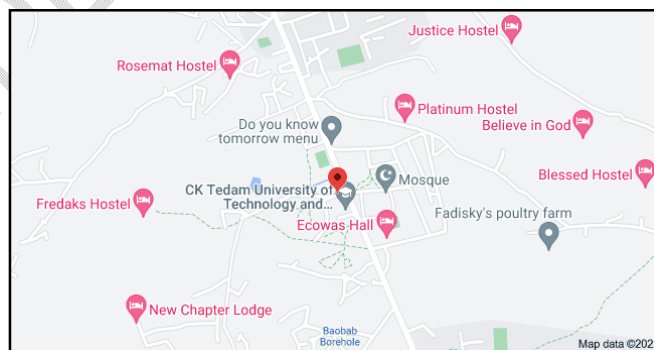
Justice Hostel
Rosemat Hostel
Platinum Hostel
Do you know tomorrow menu
Believe in God
Blessed Hostel
Mosque
CK Tedam University of Technology and...
Fredaks Hostel
Fadisky's poultry farm
Ecowas Hall
New Chapter Lodge
Baobab Borehole
Map data ©202